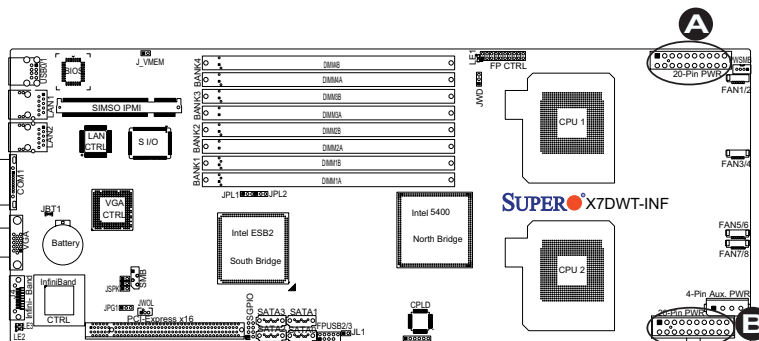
A

J_VMEM

BIOS

USB0/1

LAN1

LAN2

SIMSO IPMI

LAN CTRL

S I/O

COM1

BANK4

BANK3

BANK2

BANK1

DIMM4B

DIMM4A

DIMM3B

DIMM3A

DIMM2B

DIMM2A

DIMM1B

DIMM1A

LE1

FP CTRL

JWD

CPU 1

20-Pin PWR

JWSMB

FAN1/2

FAN3/4

JBT1

VGA CTRL

VGA

Battery

JPL1

JPL2

Intel ESB2

South Bridge

Intel 5400

North Bridge

SUPER X7DWT-INF

FAN5/6

FAN7/8

CPU 2

InfiniBand

Infini- Band

CTRL

JSPK

SMB

JPG1

JWOL

PCI-Express x16

SGPIO

SATA3

SATA1

FPUSB2/3

JL1

CPLD

4-Pin Aux. PWR

20-Pin PWR

B

LE2